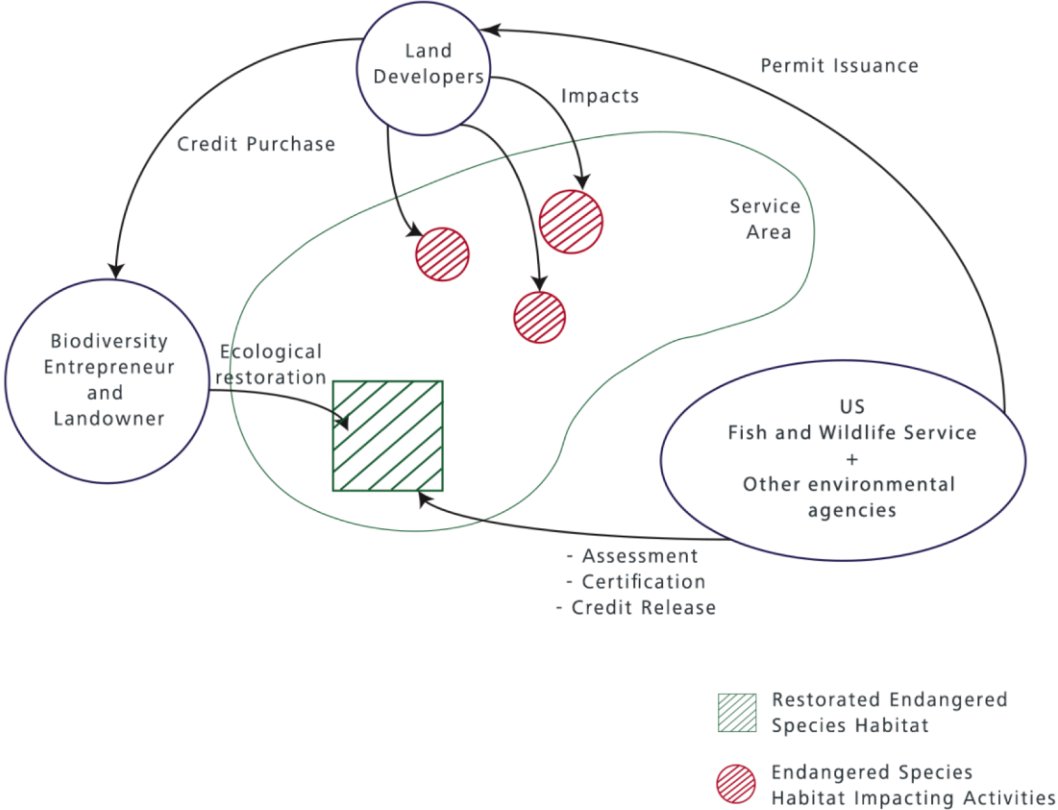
Land Developers

Permit Issuance

Impacts

Credit Purchase

Service Area

Biodiversity Entrepreneur and Landowner

Ecological restoration

US
Fish and Wildlife Service
+
Other environmental agencies

- Assessment
- Certification
- Credit Release

Restorated Endangered Species Habitat

Endangered Species Habitat Impacting Activities